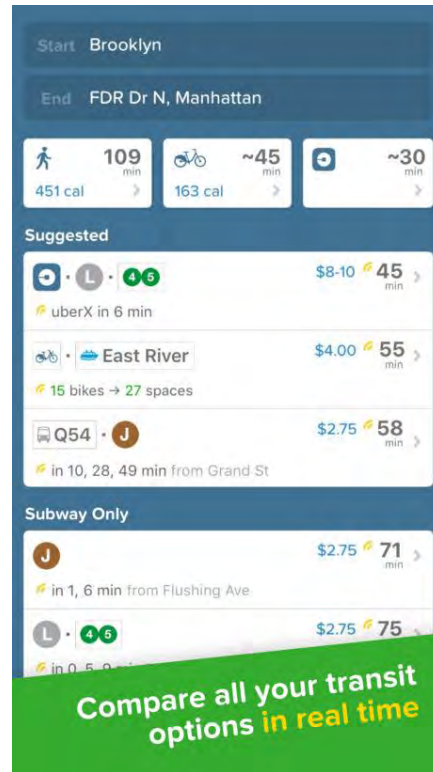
Start Brooklyn

End FDR Dr N, Manhattan

109 min 451 cal

~45 min 163 cal

~30 min

Suggested

L · 4 5 $8-10 45 min

uberX in 6 min

East River $4.00 55 min

15 bikes → 27 spaces

Q54 · J $2.75 58 min

in 10, 28, 49 min from Grand St

Subway Only

J $2.75 71 min

in 1, 6 min from Flushing Ave

L · 4 5 $2.75 75

in 0, 5, 9 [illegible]

Compare all your transit options in real time